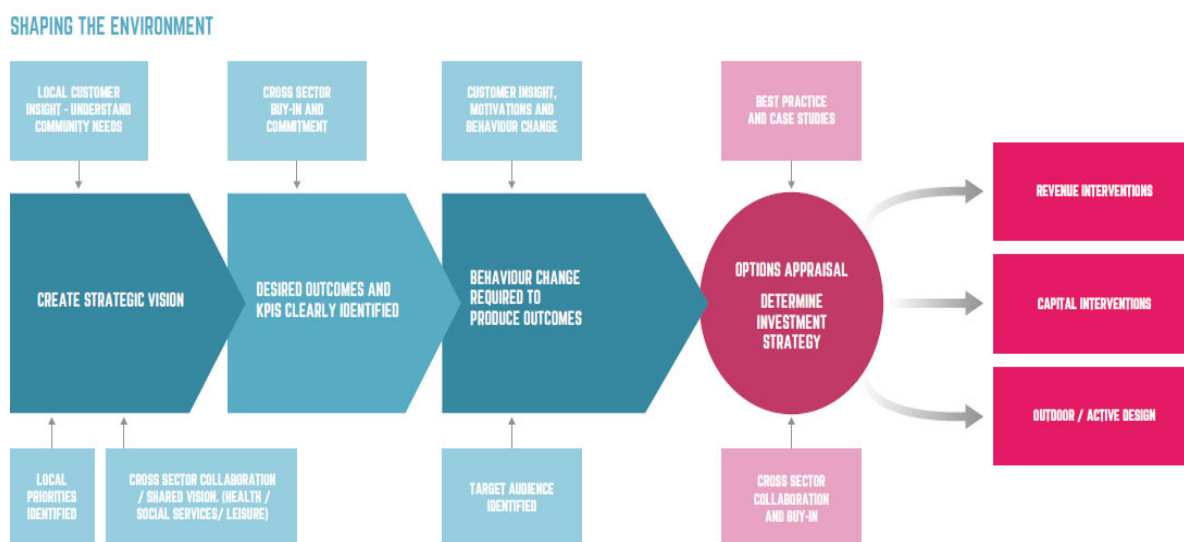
SHAPING THE ENVIRONMENT

LOCAL CUSTOMER INSIGHT - UNDERSTAND COMMUNITY NEEDS

CROSS SECTOR BUY-IN AND COMMITMENT

CUSTOMER INSIGHT, MOTIVATIONS AND BEHAVIOUR CHANGE

BEST PRACTICE AND CASE STUDIES

CREATE STRATEGIC VISION

DESIRED OUTCOMES AND KPIS CLEARLY IDENTIFIED

BEHAVIOUR CHANGE REQUIRED TO PRODUCE OUTCOMES

OPTIONS APPRAISAL

DETERMINE INVESTMENT STRATEGY

REVENUE INTERVENTIONS

CAPITAL INTERVENTIONS

OUTDOOR / ACTIVE DESIGN

LOCAL PRIORITIES IDENTIFIED

CROSS SECTOR COLLABORATION / SHARED VISION. (HEALTH / SOCIAL SERVICES/ LEISURE)

TARGET AUDIENCE IDENTIFIED

CROSS SECTOR COLLABORATION AND BUY-IN